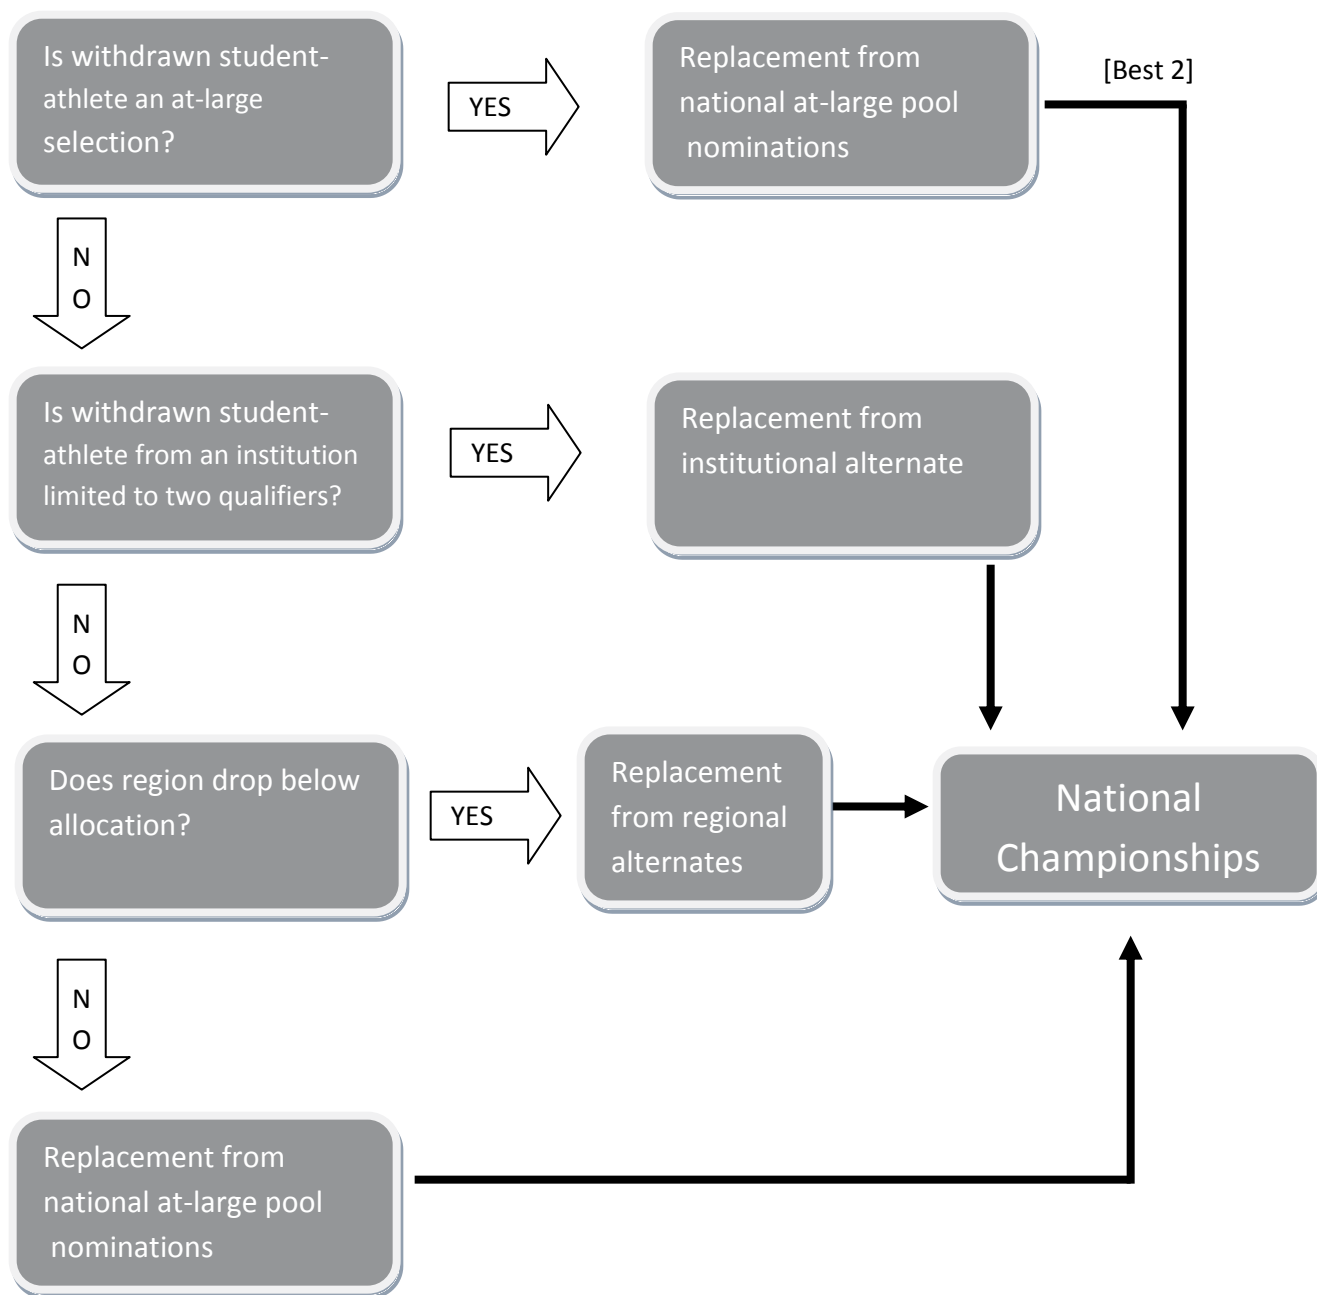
Is withdrawn student-athlete an at-large selection?

YES

Replacement from national at-large pool nominations

[Best 2]

N
O

Is withdrawn student-athlete from an institution limited to two qualifiers?

YES

Replacement from institutional alternate

N
O

Does region drop below allocation?

YES

Replacement from regional alternates

National Championships

N
O

Replacement from national at-large pool nominations